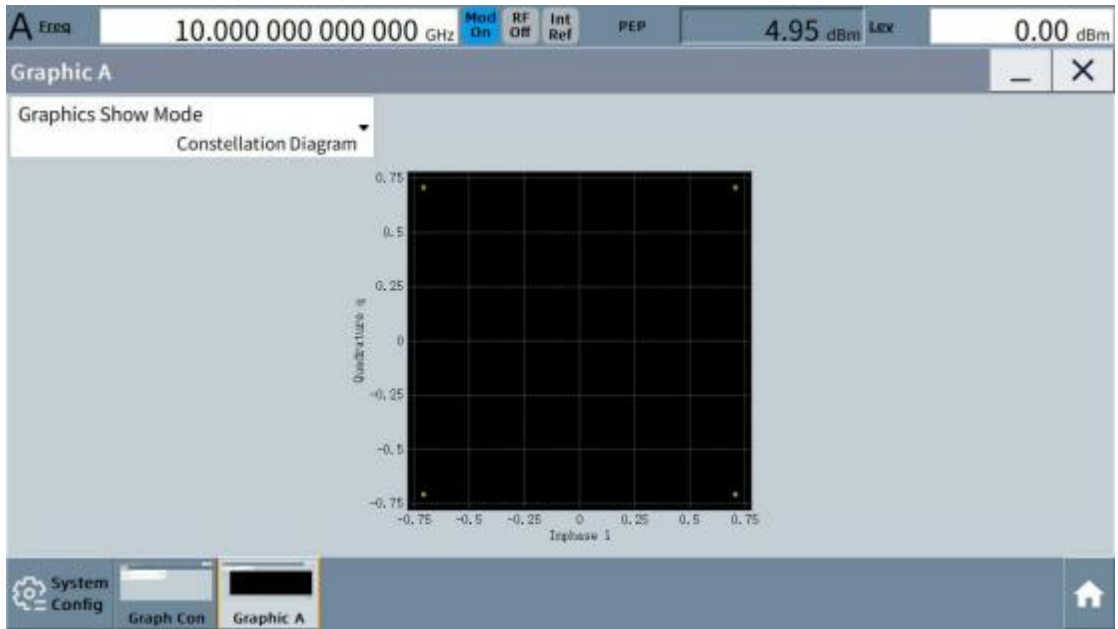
A Freq 10.000 000 000 000 GHz Mod On RF Off Int Ref PEP 4.95 dBm Lev 0.00 dBm

Graphic A

Graphics Show Mode
Constellation Diagram

0.75
0.5
0.25
0
-0.25
-0.5
-0.75

Quadrature Q

-0.75 -0.5 -0.25 0 0.25 0.5 0.75
Inphase I

System Config
Graph Con
Graphic A